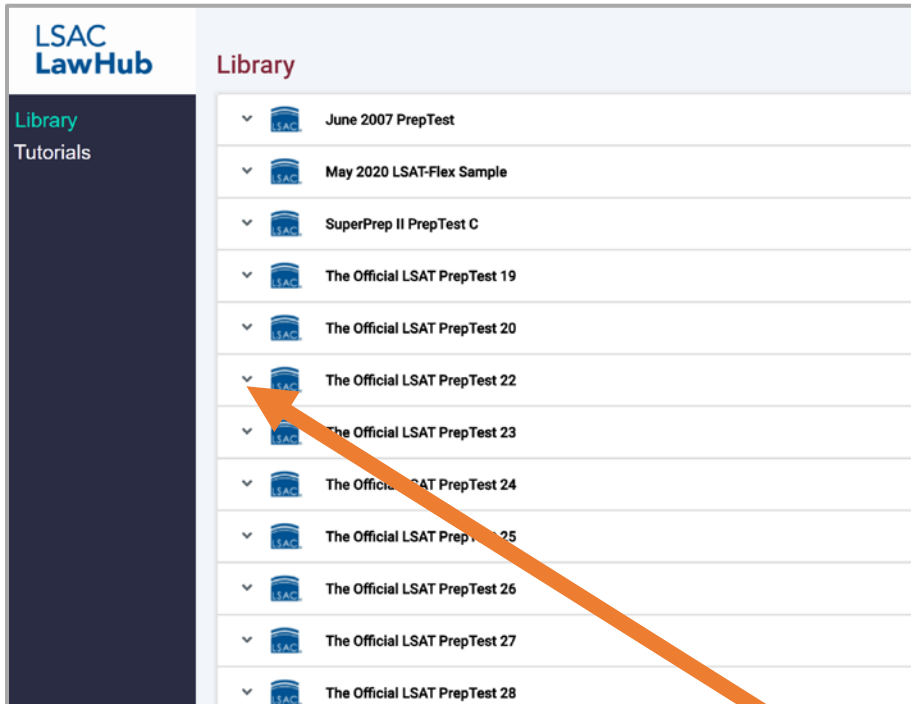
LSAC LawHub

Library
Tutorials

Library

LSAC June 2007 PrepTest
LSAC May 2020 LSAT-Flex Sample
LSAC SuperPrep II PrepTest C
LSAC The Official LSAT PrepTest 19
LSAC The Official LSAT PrepTest 20
LSAC The Official LSAT PrepTest 22
LSAC The Official LSAT PrepTest 23
LSAC The Offici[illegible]SAT PrepTest 24
LSAC The Official LSAT Prep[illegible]25
LSAC The Official LSAT PrepTest 26
LSAC The Official LSAT PrepTest 27
LSAC The Official LSAT PrepTest 28